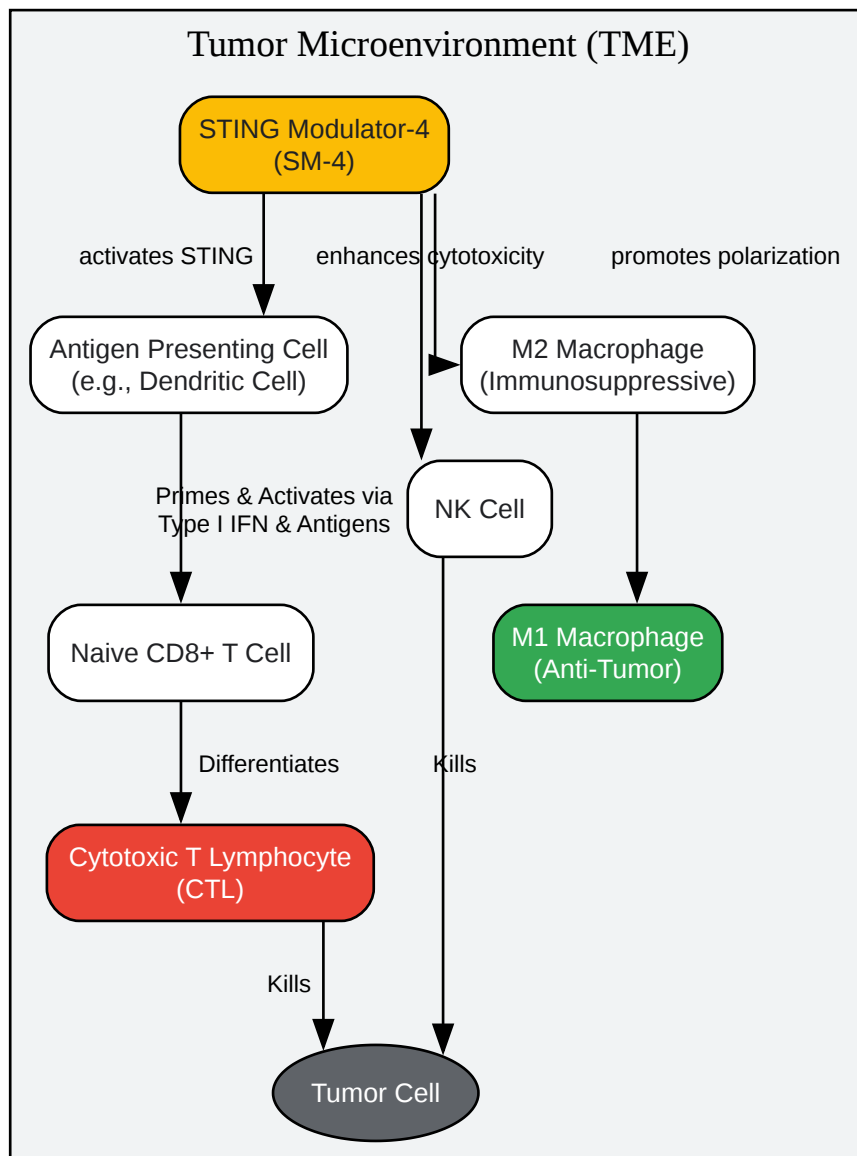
Tumor Microenvironment (TME)

STING Modulator-4 (SM-4)

activates STING

enhances cytotoxicity

promotes polarization

Antigen Presenting Cell (e.g., Dendritic Cell)

M2 Macrophage (Immunosuppressive)

Primes & Activates via Type I IFN & Antigens

NK Cell

Naive CD8+ T Cell

M1 Macrophage (Anti-Tumor)

Differentiates

Kills

Cytotoxic T Lymphocyte (CTL)

Kills

Tumor Cell